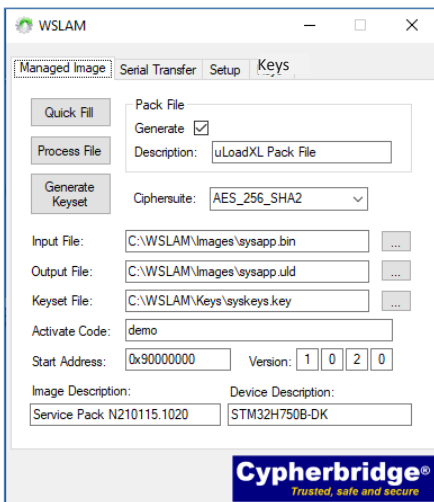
WSLAM

Managed Image | Serial Transfer | Setup | Keys

Quick Fill

Process File

Generate Keyset

Pack File

Generate ☑

Description: uLoadXL Pack File

Ciphersuite: AES_256_SHA2

Input File: C:\WSLAM\Images\sysapp.bin ...

Output File: C:\WSLAM\Images\sysapp.uld ...

Keyset File: C:\WSLAM\Keys\syskeys.key ...

Activate Code: demo

Start Address: 0x90000000

Version: 1 0 2 0

Image Description: Service Pack N210115.1020

Device Description: STM32H750B-DK

Cypherbridge®
Trusted, safe and secure